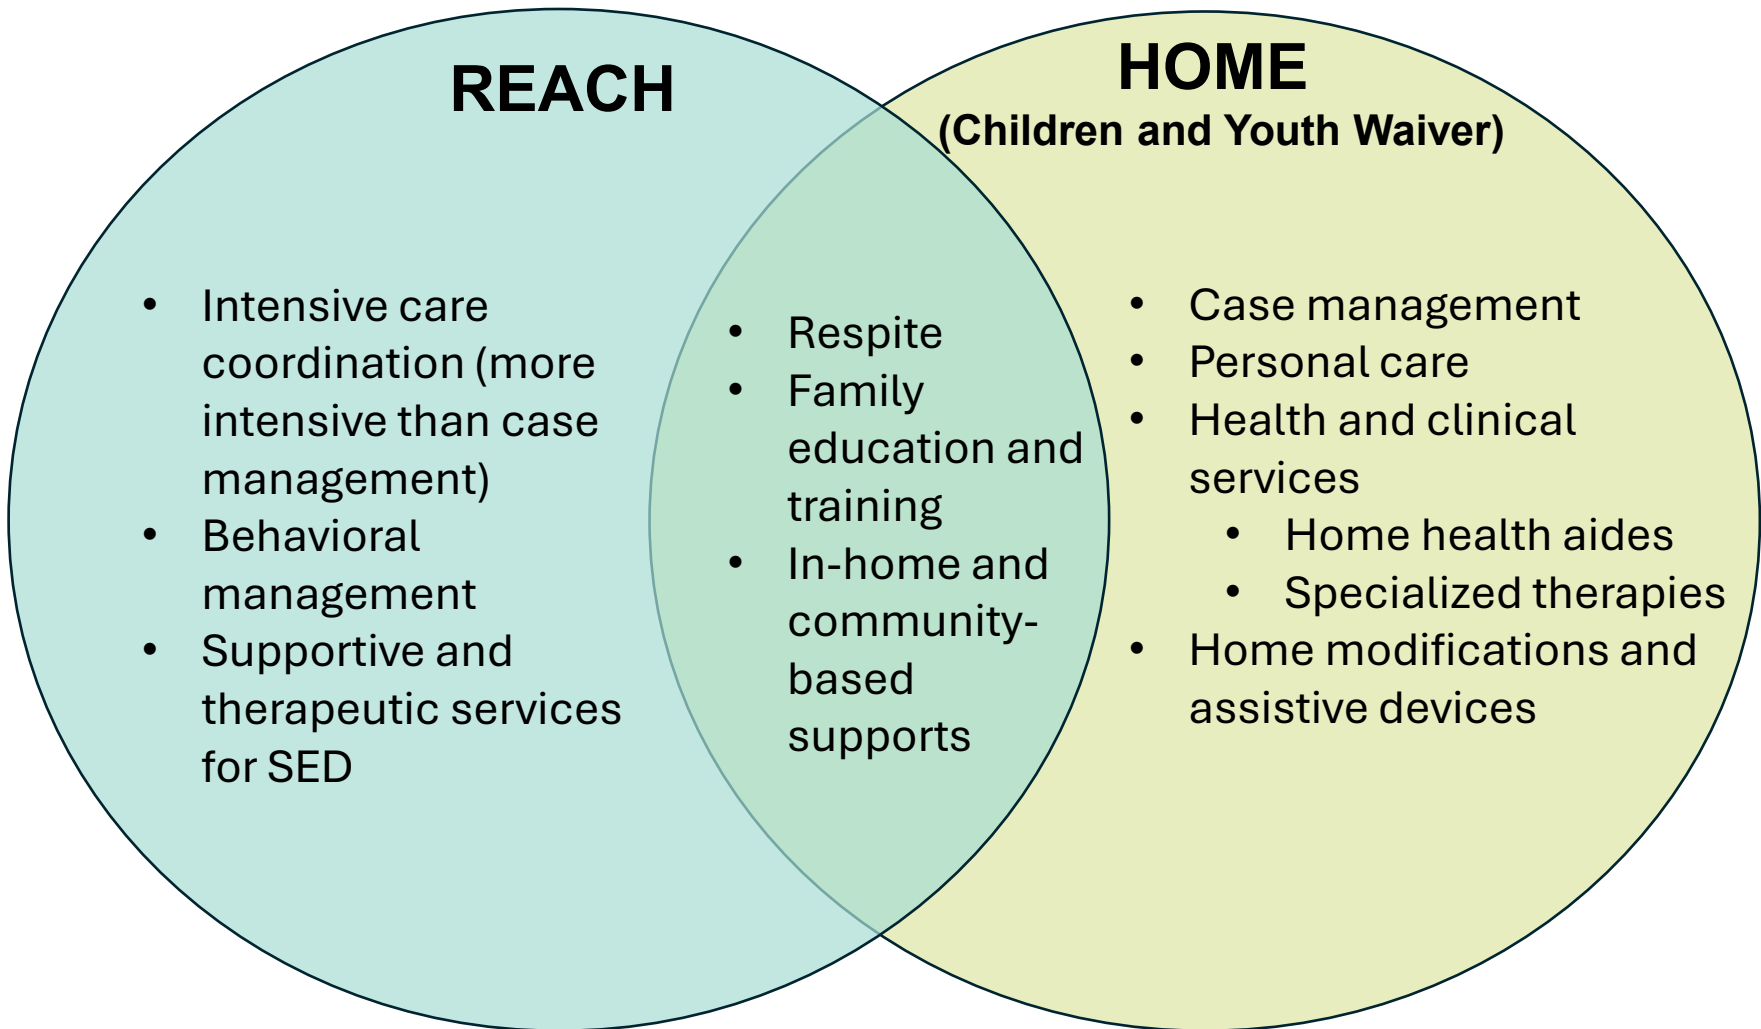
REACH

HOME
(Children and Youth Waiver)

- Intensive care coordination (more intensive than case management)
- Behavioral management
- Supportive and therapeutic services for SED

- Respite
- Family education and training
- In-home and community-based supports

- Case management
- Personal care
- Health and clinical services
  - Home health aides
  - Specialized therapies
- Home modifications and assistive devices